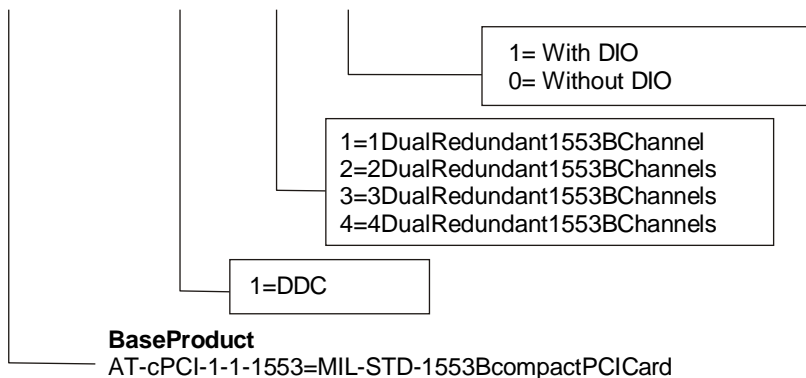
1= With DIO
0= Without DIO

1=1DualRedundant1553BChannel
2=2DualRedundant1553BChannels
3=3DualRedundant1553BChannels
4=4DualRedundant1553BChannels

1=DDC

**BaseProduct**
AT-cPCI-1-1-1553=MIL-STD-1553BcompactPCICard